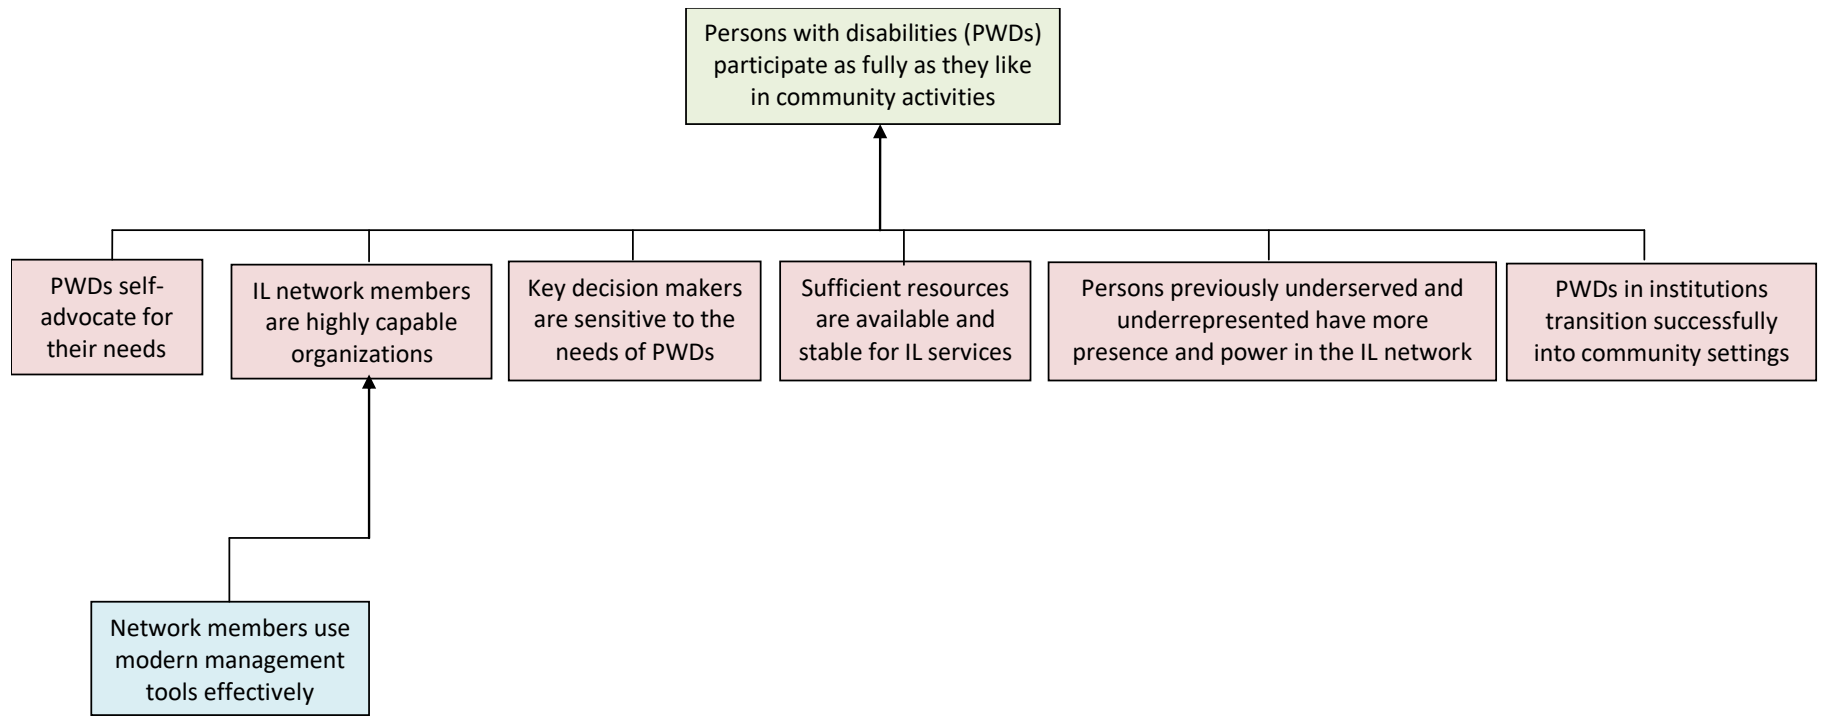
Persons with disabilities (PWDs) participate as fully as they like in community activities

PWDs self-advocate for their needs

IL network members are highly capable organizations

Key decision makers are sensitive to the needs of PWDs

Sufficient resources are available and stable for IL services

Persons previously underserved and underrepresented have more presence and power in the IL network

PWDs in institutions transition successfully into community settings

Network members use modern management tools effectively